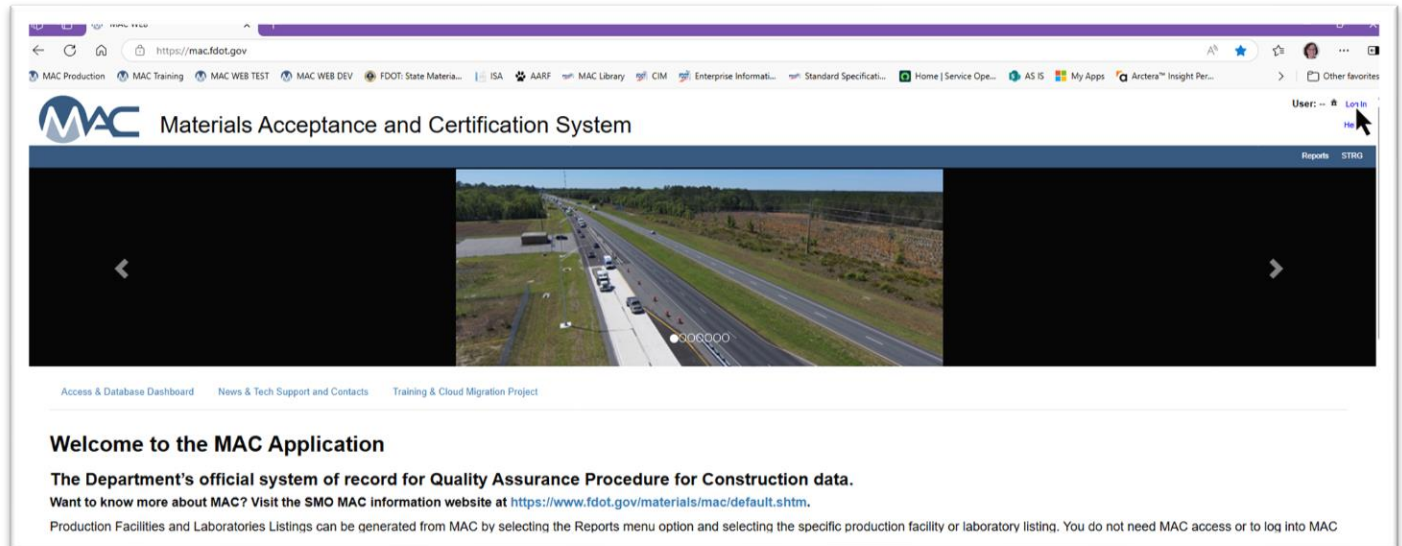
MAC WEB

https://mac.fdot.gov

MAC Production MAC Training MAC WEB TEST MAC WEB DEV FDOT: State Materia... ISA AARF MAC Library CIM Enterprise Informati... Standard Specificati... Home | Service Ope... AS IS My Apps Arctera™ Insight Per... Other favorites

MAC Materials Acceptance and Certification System

User: -- Log In
He

Reports STRG

Access & Database Dashboard News & Tech Support and Contacts Training & Cloud Migration Project

Welcome to the MAC Application

The Department's official system of record for Quality Assurance Procedure for Construction data.

Want to know more about MAC? Visit the SMO MAC information website at https://www.fdot.gov/materials/mac/default.shtm.

Production Facilities and Laboratories Listings can be generated from MAC by selecting the Reports menu option and selecting the specific production facility or laboratory listing. You do not need MAC access or to log into MAC